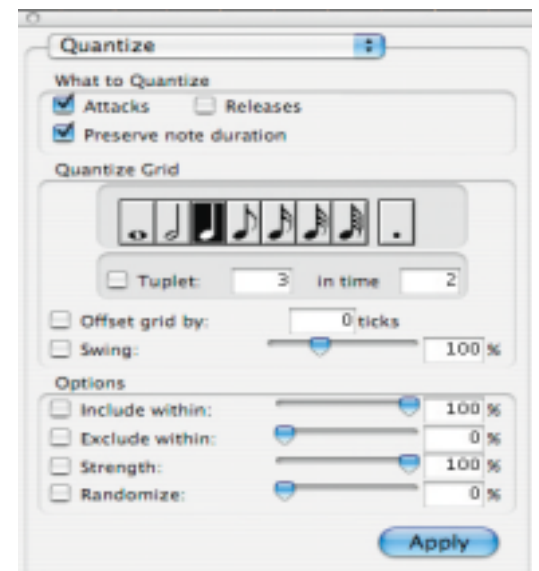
Quantize

What to Quantize
Attacks
Releases
Preserve note duration

Quantize Grid

.

Tuplet: 3 in time 2

Offset grid by: 0 ticks
Swing: 100 %

Options
Include within: 100 %
Exclude within: 0 %
Strength: 100 %
Randomize: 0 %

Apply